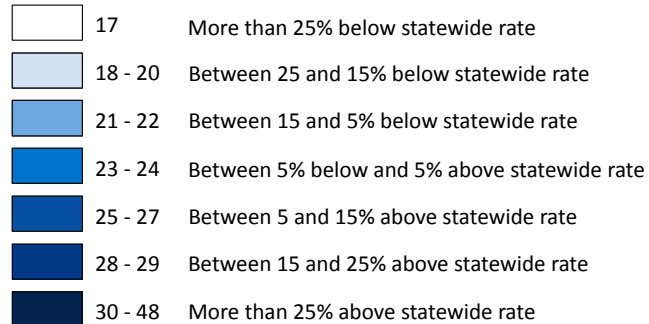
| | | |
|---|---|---|
| | 17 | More than 25% below statewide rate |
| | 18 - 20 | Between 25 and 15% below statewide rate |
| | 21 - 22 | Between 15 and 5% below statewide rate |
| | 23 - 24 | Between 5% below and 5% above statewide rate |
| | 25 - 27 | Between 5 and 15% above statewide rate |
| | 28 - 29 | Between 15 and 25% above statewide rate |
| | 30 - 48 | More than 25% above statewide rate |